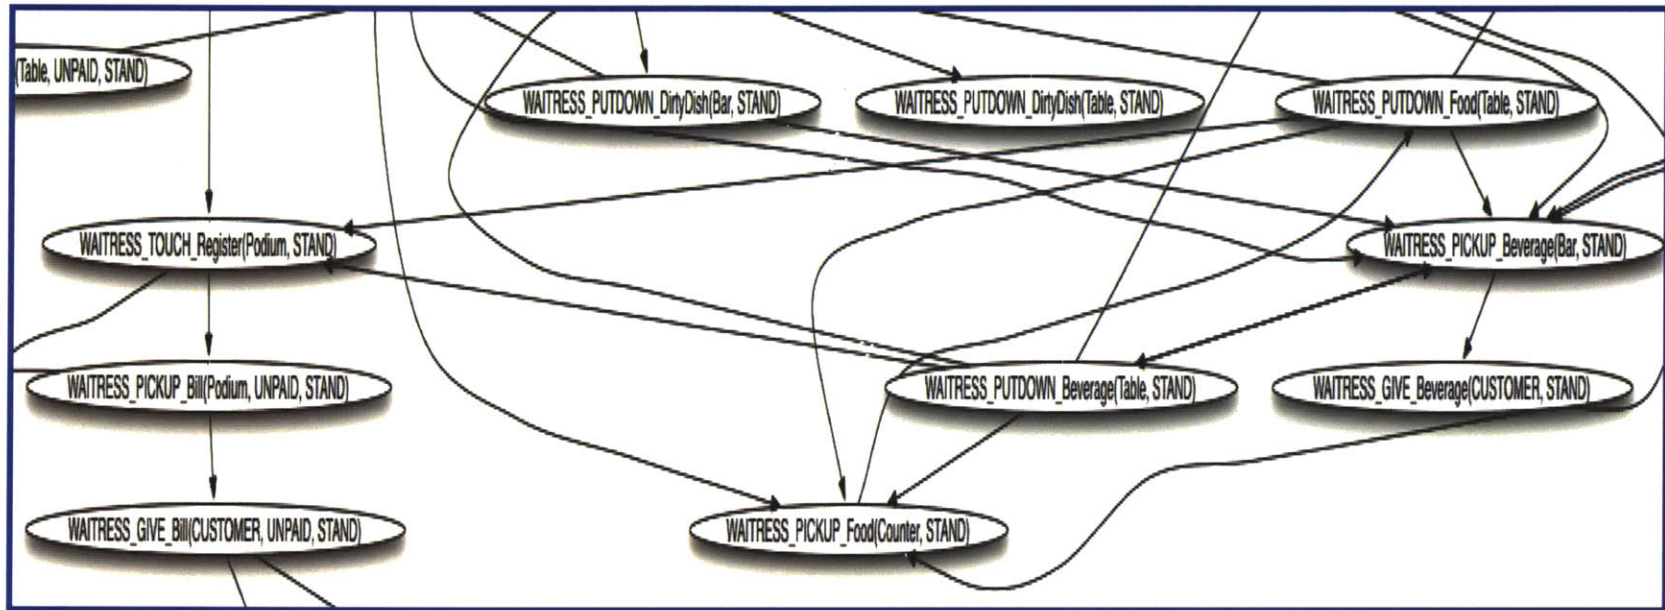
(Table, UNPAID, STAND)

WAITRESS_PUTDOWN_DirtyDish(Bar, STAND)

WAITRESS_PUTDOWN_DirtyDish(Table, STAND)

WAITRESS_PUTDOWN_Food(Table, STAND)

WAITRESS_TOUCH_Register(Podium, STAND)

WAITRESS_PICKUP_Beverage(Bar, STAND)

WAITRESS_PICKUP_Bill(Podium, UNPAID, STAND)

WAITRESS_PUTDOWN_Beverage(Table, STAND)

WAITRESS_GIVE_Beverage(CUSTOMER, STAND)

WAITRESS_GIVE_Bill(CUSTOMER, UNPAID, STAND)

WAITRESS_PICKUP_Food(Counter, STAND)